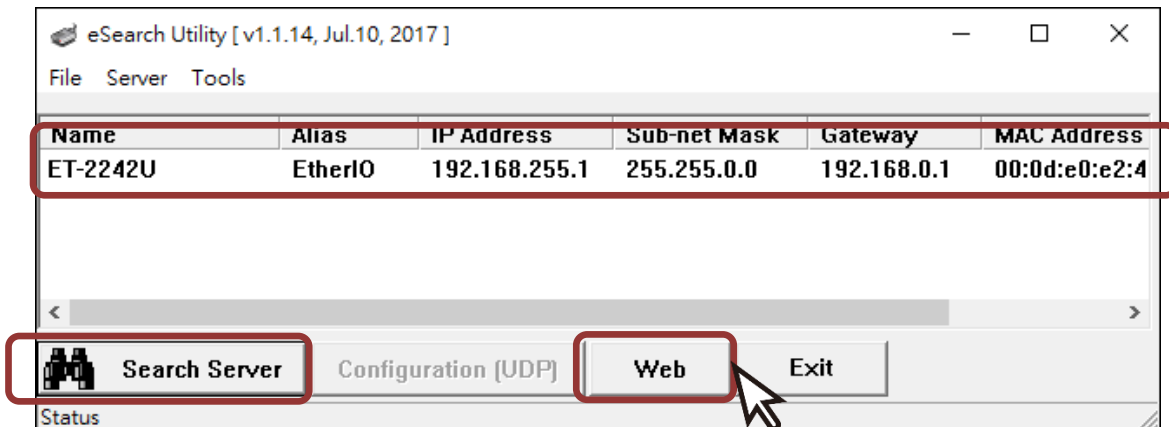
eSearch Utility [ v1.1.14, Jul.10, 2017 ]

File Server Tools

| Name | Alias | IP Address | Sub-net Mask | Gateway | MAC Address |
|---|---|---|---|---|---|
| ET-2242U | EtherIO | 192.168.255.1 | 255.255.0.0 | 192.168.0.1 | 00:0d:e0:e2:4 |

Search Server Configuration (UDP) Web Exit

Status